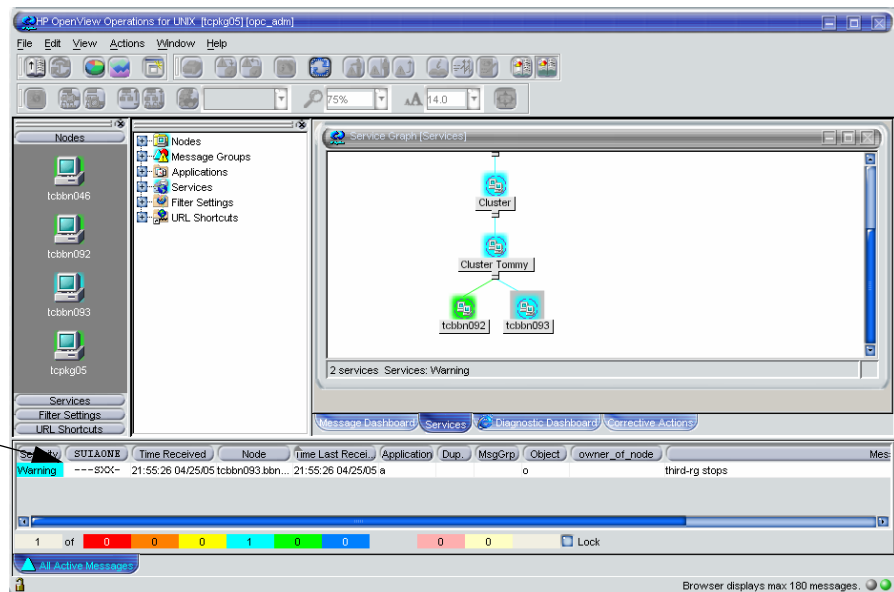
HP OpenView Operations for UNIX [tcpkg05] [opc_adm]

File Edit View Actions Window Help

75%
14.0

Nodes
tcbbn046
tcbbn092
tcbbn093
tcpkg05
Services
Filter Settings
URL Shortcuts

Nodes
Message Groups
Applications
Services
Filter Settings
URL Shortcuts

Service Graph [Services]
Cluster
Cluster Tommy
tcbbn092
tcbbn093
2 services Services: Warning

Message Dashboard
Services
Diagnostic Dashboard
Corrective Actions

| Severity | SUIAONE | Time Received | Node | Time Last Recei.. | Application | Dup.. | MsgGrp | Object | owner_of_node | Mes |
|---|---|---|---|---|---|---|---|---|---|---|
| Warning | ---SXX- | 21:55:26 04/25/05 | tcbbn093.bbn... | 21:55:26 04/25/05 | a | | | o | | third-rg stops |

1 of 0 0 0 1 0 0 0 0 Lock

All Active Messages

Browser displays max 180 messages.